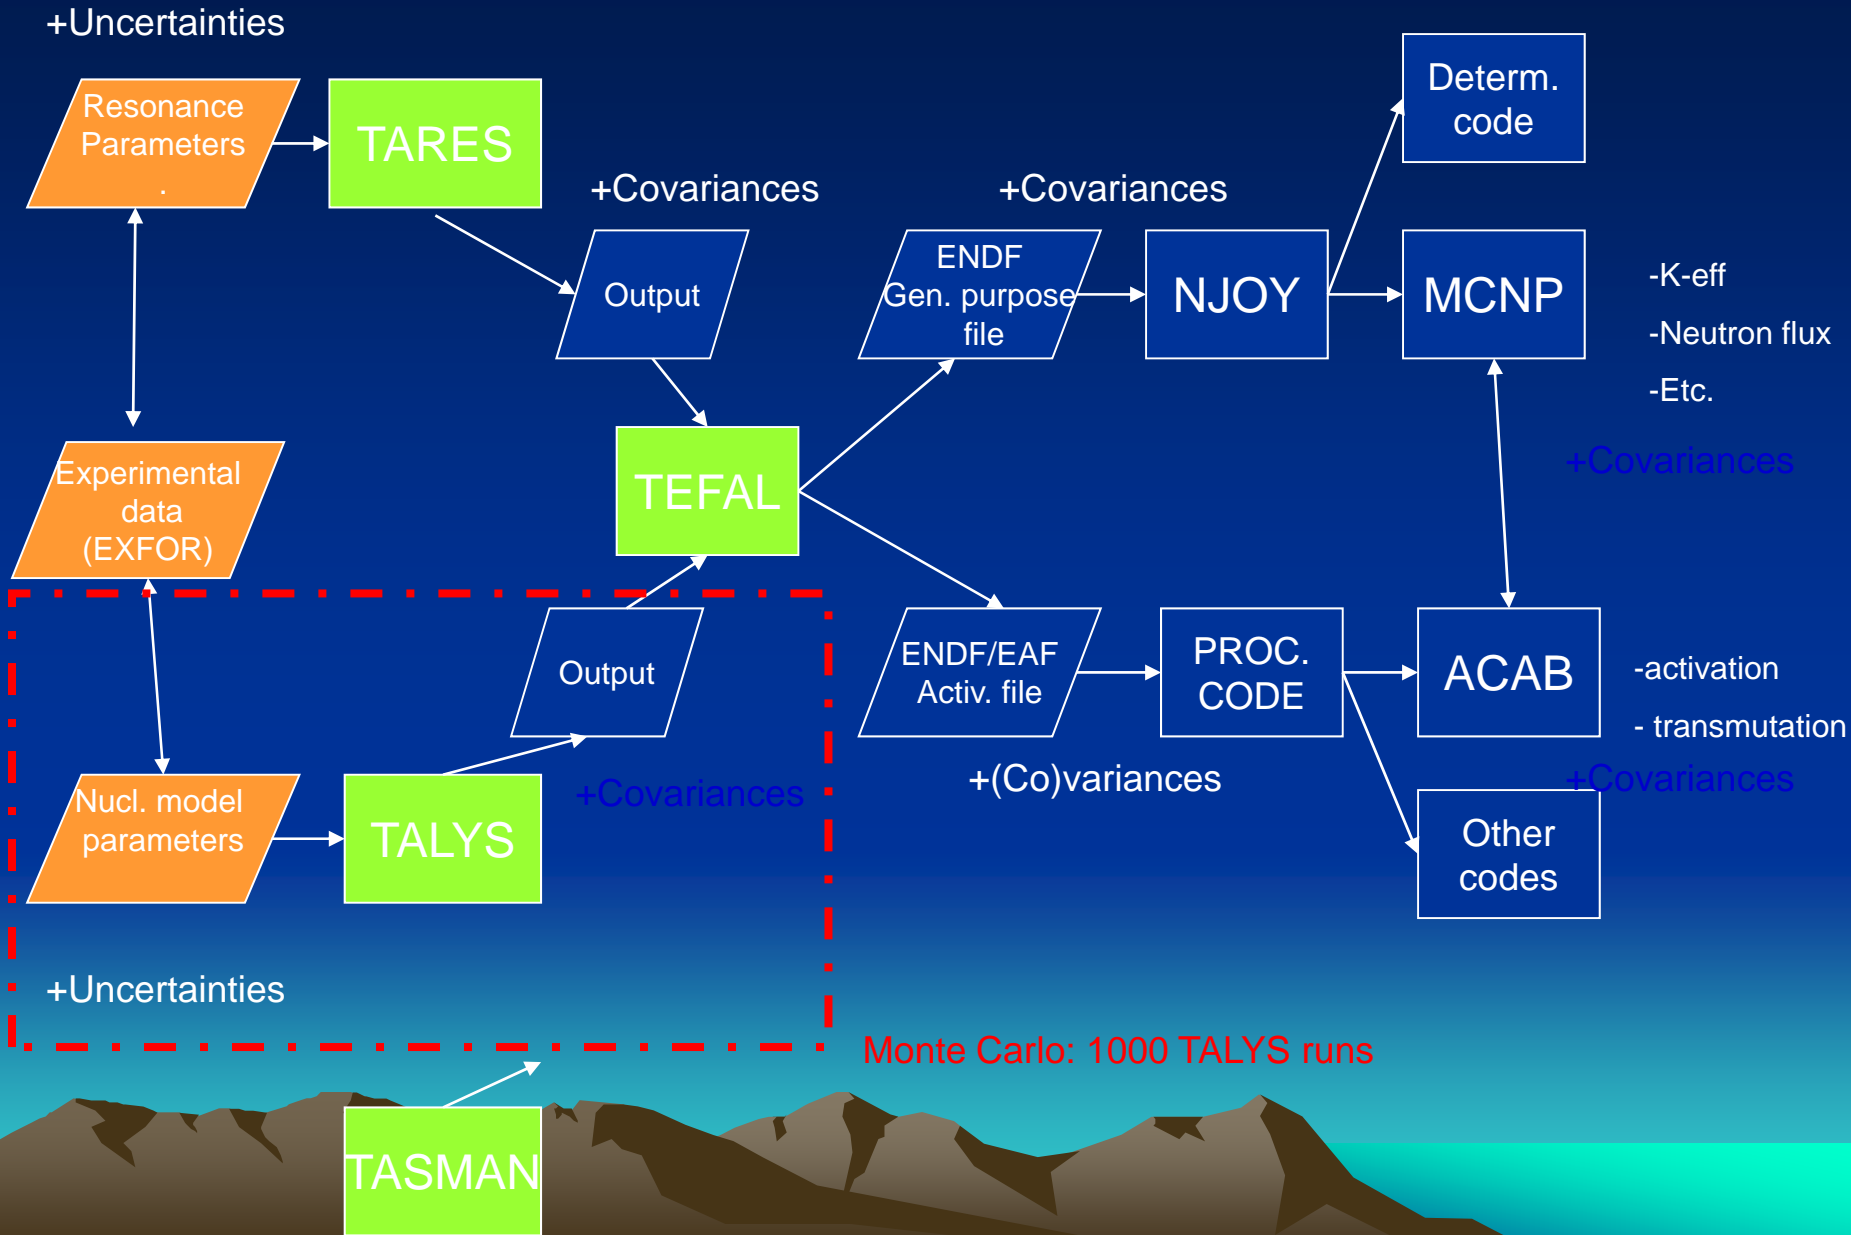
+Uncertainties

Resonance Parameters .

TARES

+Covariances

+Covariances

Determ. code

Output

ENDF Gen. purpose file

NJOY

MCNP

-K-eff

-Neutron flux

-Etc.

+Covariances

Experimental data (EXFOR)

TEFAL

Output

ENDF/EAF Activ. file

PROC. CODE

ACAB

-activation

- transmutation

+Covariances

+(Co)variances

+Covariances

Nucl. model parameters

TALYS

Other codes

+Uncertainties

Monte Carlo: 1000 TALYS runs

TASMAN